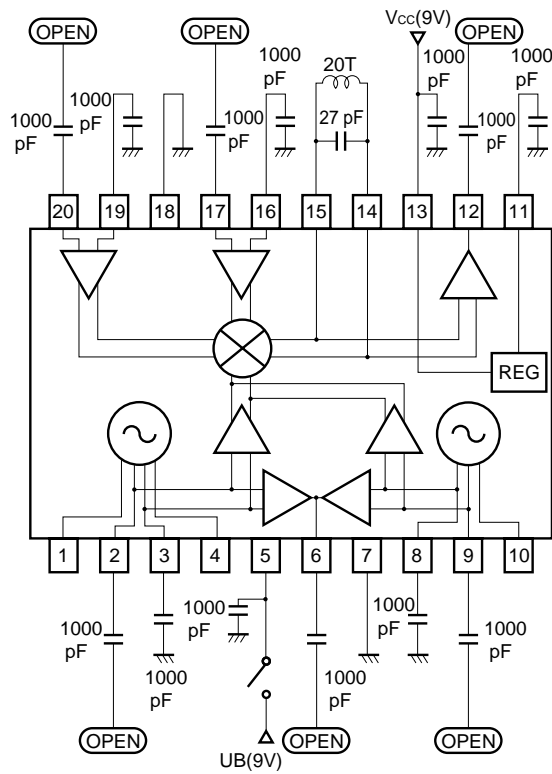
OPEN
OPEN
$V_{CC}$(9V)
OPEN
1000 pF
20T
1000 pF
1000 pF
27 pF
1000 pF
1000 pF
1000 pF
1000 pF
1000 pF
1000 pF
20
19
18
17
16
15
14
13
12
11
REG
1
2
3
4
5
6
7
8
9
10
1000 pF
1000 pF
1000 pF
1000 pF
1000 pF
1000 pF
1000 pF
OPEN
UB(9V)
OPEN
OPEN